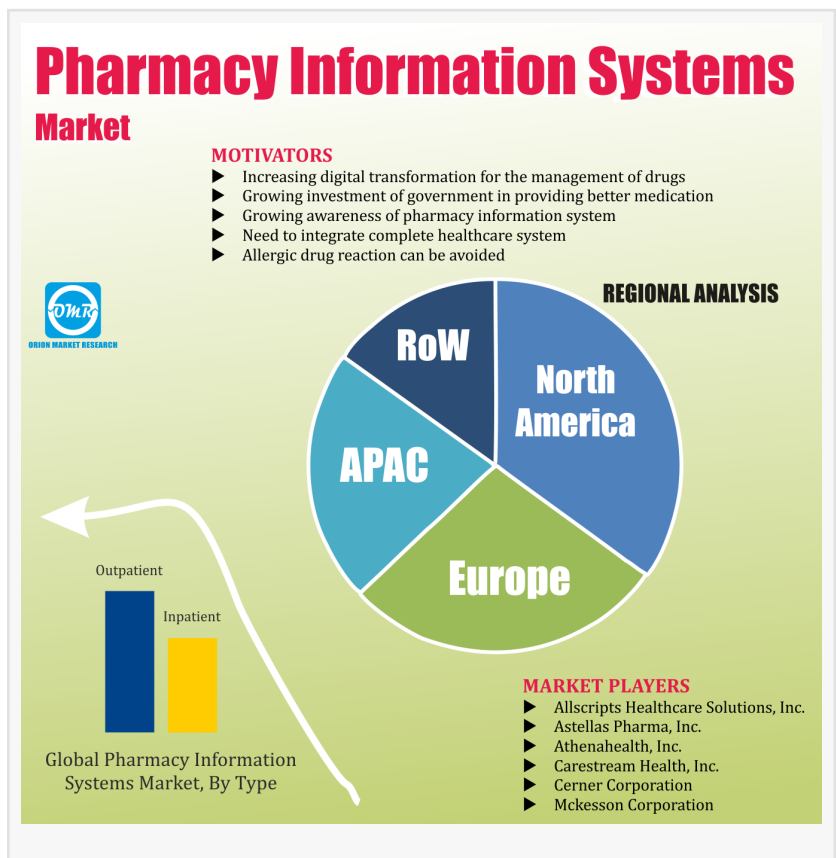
Pharmacy Information Systems Market

MOTIVATORS
▶ Increasing digital transformation for the management of drugs
▶ Growing investment of government in providing better medication
▶ Growing awareness of pharmacy information system
▶ Need to integrate complete healthcare system
▶ Allergic drug reaction can be avoided

OMR
ORION MARKET RESEARCH

REGIONAL ANALYSIS

RoW
North America
APAC
Europe

Outpatient
Inpatient

Global Pharmacy Information Systems Market, By Type

MARKET PLAYERS
▶ Allscripts Healthcare Solutions, Inc.
▶ Astellas Pharma, Inc.
▶ Athenahealth, Inc.
▶ Carestream Health, Inc.
▶ Cerner Corporation
▶ Mckesson Corporation